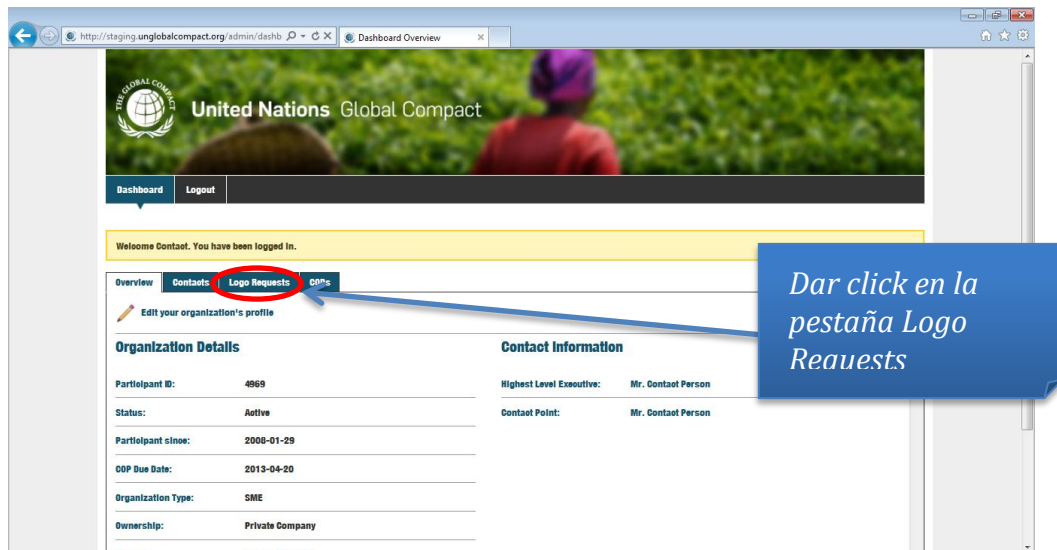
http://staging.unglobalcompact.org/admin/dashb
Dashboard Overview

THE GLOBAL COMPACT
United Nations Global Compact

Dashboard
Logout

Welcome Contact. You have been logged in.

Overview
Contacts
Logo Requests
COPs

Dar click en la pestaña Logo Requests

Edit your organization's profile

Organization Details

| | |
|---|---|
| Participant ID: | 4969 |
| Status: | Active |
| Participant since: | 2008-01-29 |
| COP Due Date: | 2013-04-20 |
| Organization Type: | SME |
| Ownership: | Private Company |

Contact Information

| | |
|---|---|
| Highest Level Executive: | Mr. Contact Person |
| Contact Point: | Mr. Contact Person |